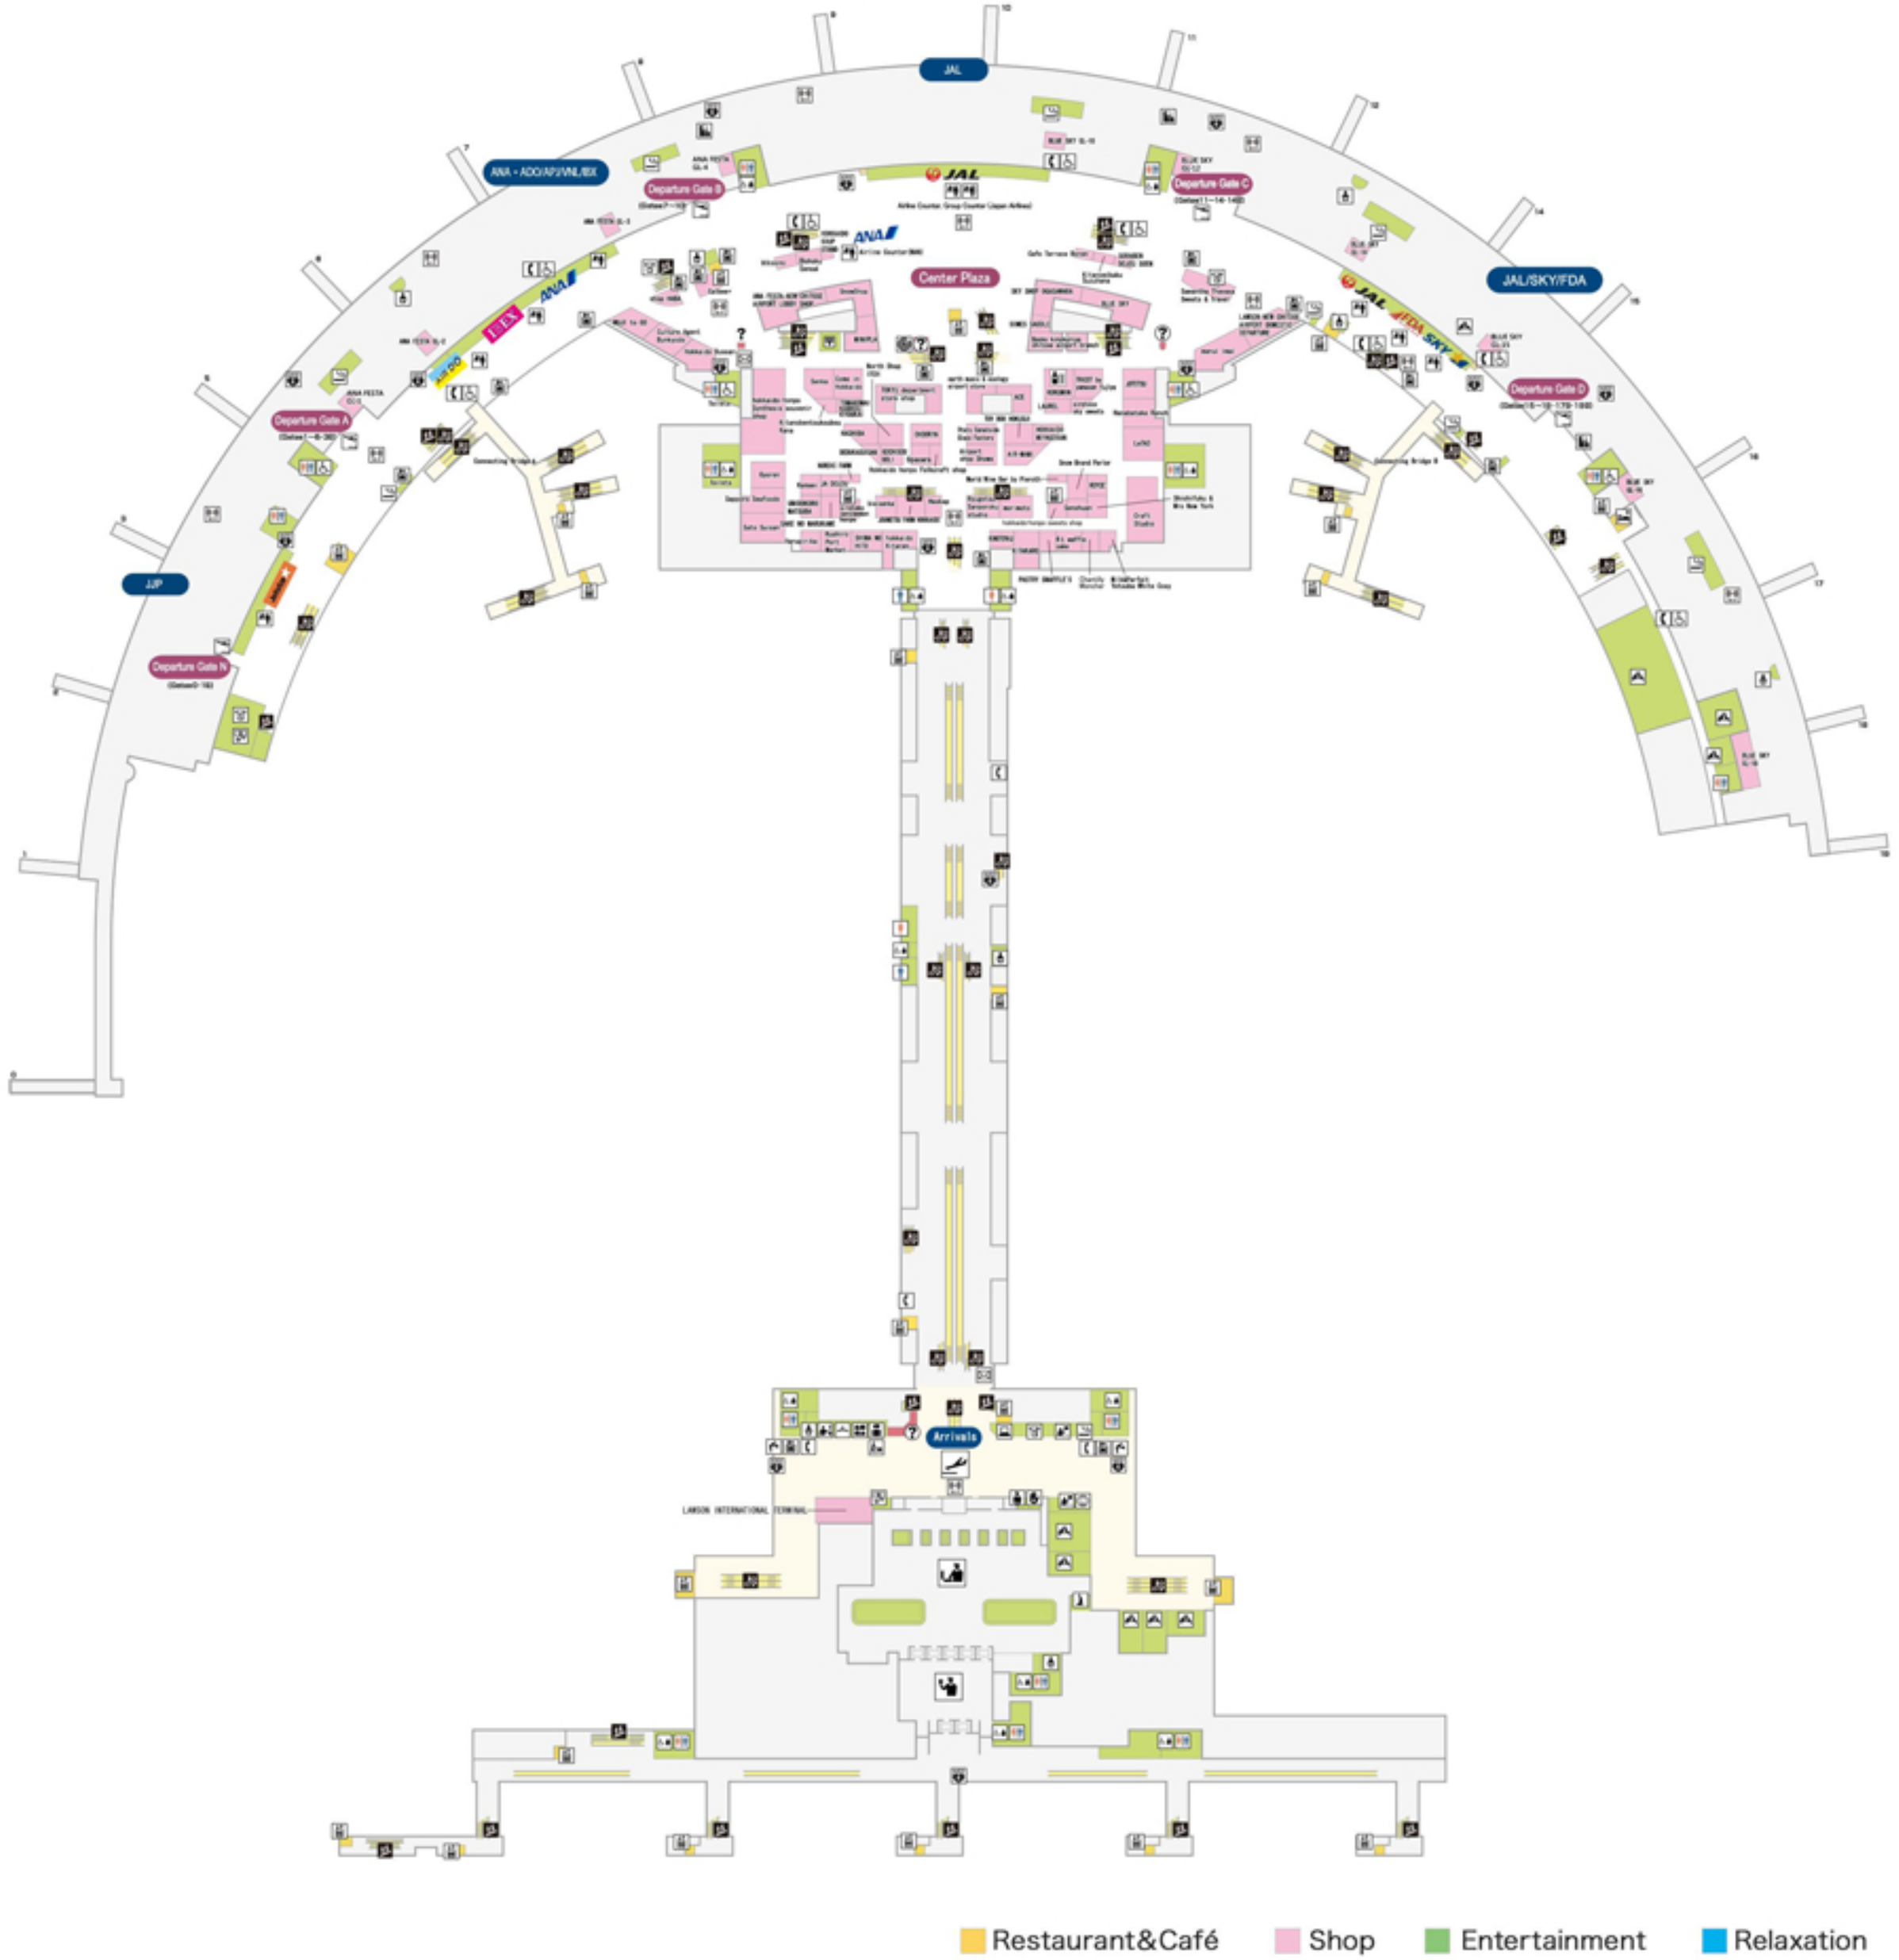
JAL

ANA・ADO/APJ/VNL/BX

Departure Gate B

JAL

ANA

Center Plaza

Departure Gate C

JAL/SKY/FDA

Departure Gate A

Departure Gate D

JJP

Departure Gate N

Connecting Bridge A

Connecting Bridge B

Arrivals

LAWSON INTERNATIONAL TERMINAL

Restaurant&Café

Shop

Entertainment

Relaxation